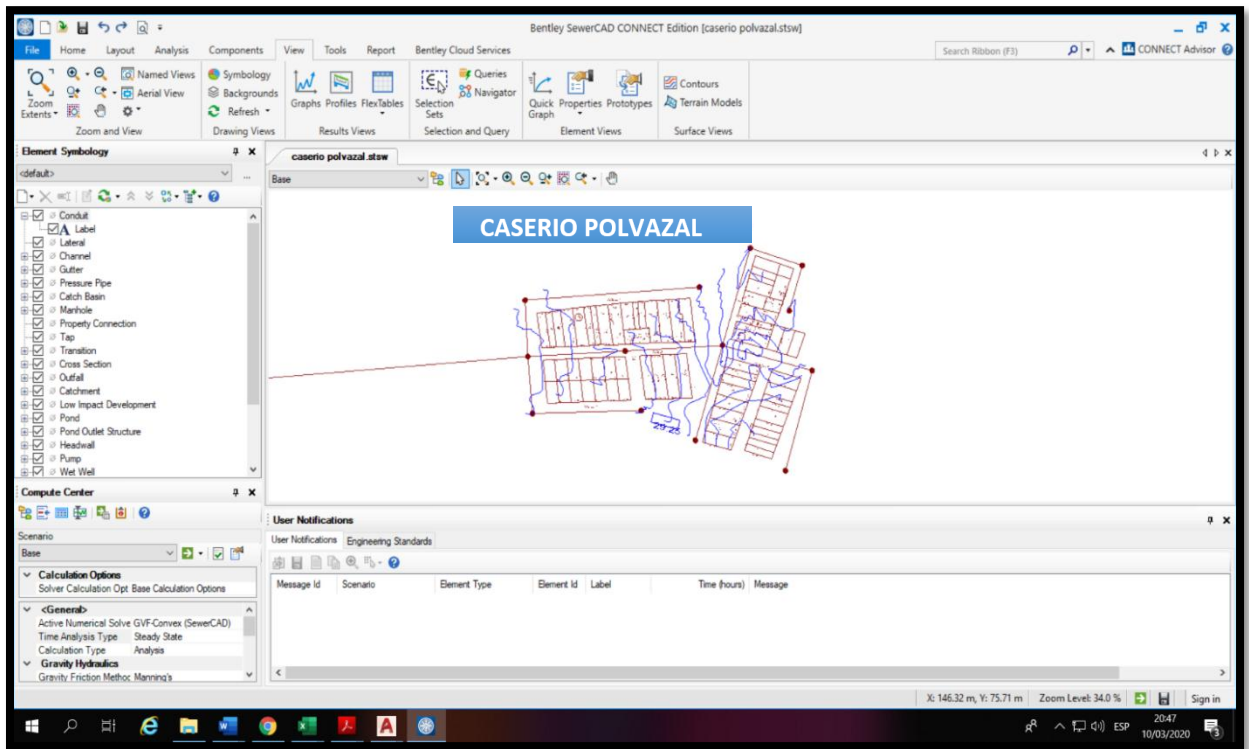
Bentley SewerCAD CONNECT Edition [caserio polvazal.stsw]

File Home Layout Analysis Components View Tools Report Bentley Cloud Services

Search Ribbon (F3)

CONNECT Advisor

Zoom Extents Named Views Aerial View Zoom and View

Symbology Backgrounds Refresh Drawing Views

Graphs Profiles FlexTables Results Views

Selection Sets Queries Navigator Selection and Query

Quick Graph Properties Prototypes Element Views

Contours Terrain Models Surface Views

Element Symbology

<default>

Conduit
Label
Lateral
Channel
Gutter
Pressure Pipe
Catch Basin
Manhole
Property Connection
Tap
Transition
Cross Section
Outfall
Catchment
Low Impact Development
Pond
Pond Outlet Structure
Headwall
Pump
Wet Well

caserio polvazal.stsw

Base

CASERIO POLVAZAL

Compute Center

Scenario

Base

Calculation Options
Solver Calculation Opt Base Calculation Options

<General>
Active Numerical Solve GVF-Convex (SewerCAD)
Time Analysis Type Steady State
Calculation Type Analysis
Gravity Hydraulics
Gravity Friction Methoc Manning's

User Notifications

User Notifications Engineering Standards

| Message Id | Scenario | Element Type | Element Id | Label | Time (hours) | Message |
|---|---|---|---|---|---|---|

X: 146.32 m, Y: 75.71 m Zoom Level: 34.0 % Sign in

ESP 20:47 10/03/2020